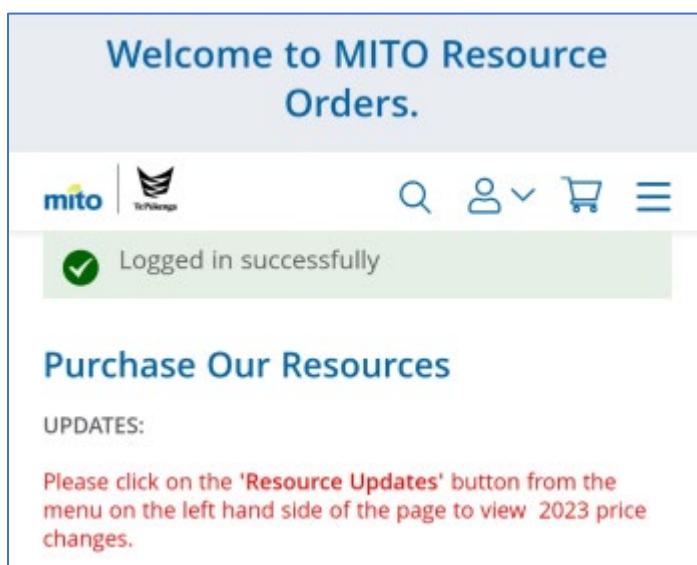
Welcome to MITO Resource Orders.

mito Te Pūkenga

Logged in successfully

Purchase Our Resources

UPDATES:

Please click on the 'Resource Updates' button from the menu on the left hand side of the page to view 2023 price changes.